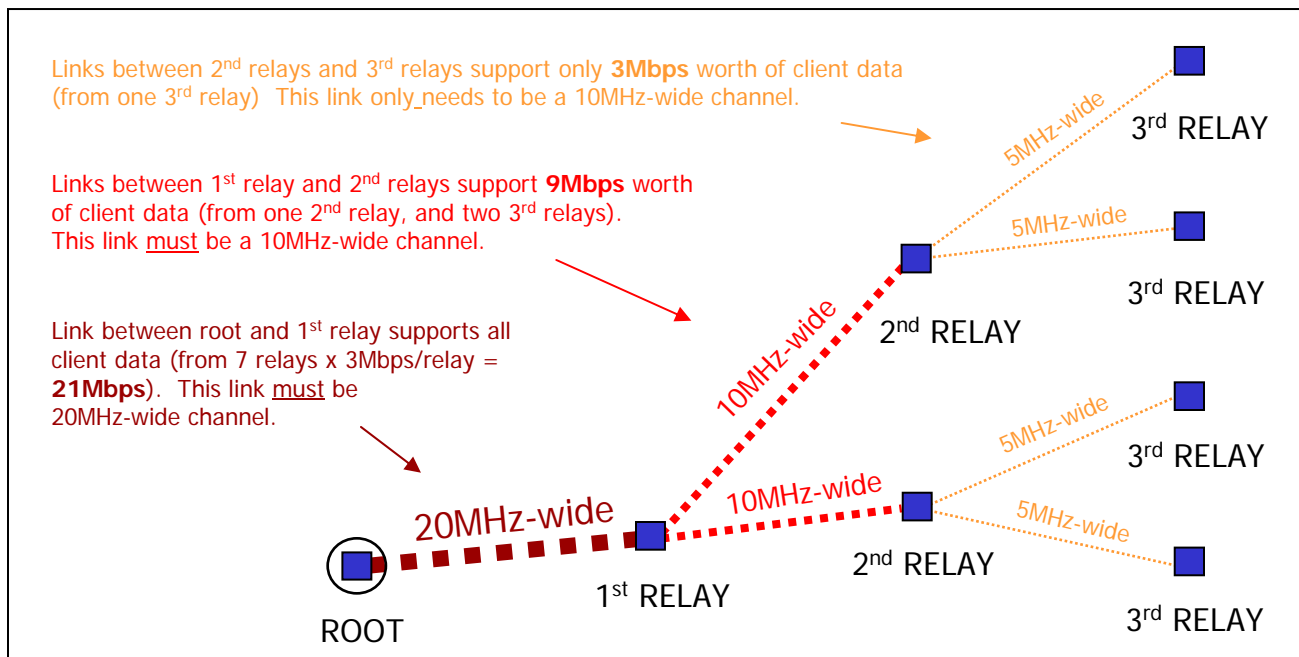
Links between 2$^{nd}$ relays and 3$^{rd}$ relays support only **3Mbps** worth of client data (from one 3$^{rd}$ relay) This link only needs to be a 10MHz-wide channel.

Links between 1$^{st}$ relay and 2$^{nd}$ relays support **9Mbps** worth of client data (from one 2$^{nd}$ relay, and two 3$^{rd}$ relays). This link must be a 10MHz-wide channel.

Link between root and 1$^{st}$ relay supports all client data (from 7 relays x 3Mbps/relay = **21Mbps**). This link must be 20MHz-wide channel.

3$^{rd}$ RELAY

5MHz-wide

5MHz-wide

3$^{rd}$ RELAY

2$^{nd}$ RELAY

10MHz-wide

5MHz-wide

3$^{rd}$ RELAY

10MHz-wide

20MHz-wide

5MHz-wide

2$^{nd}$ RELAY

3$^{rd}$ RELAY

1$^{st}$ RELAY

ROOT